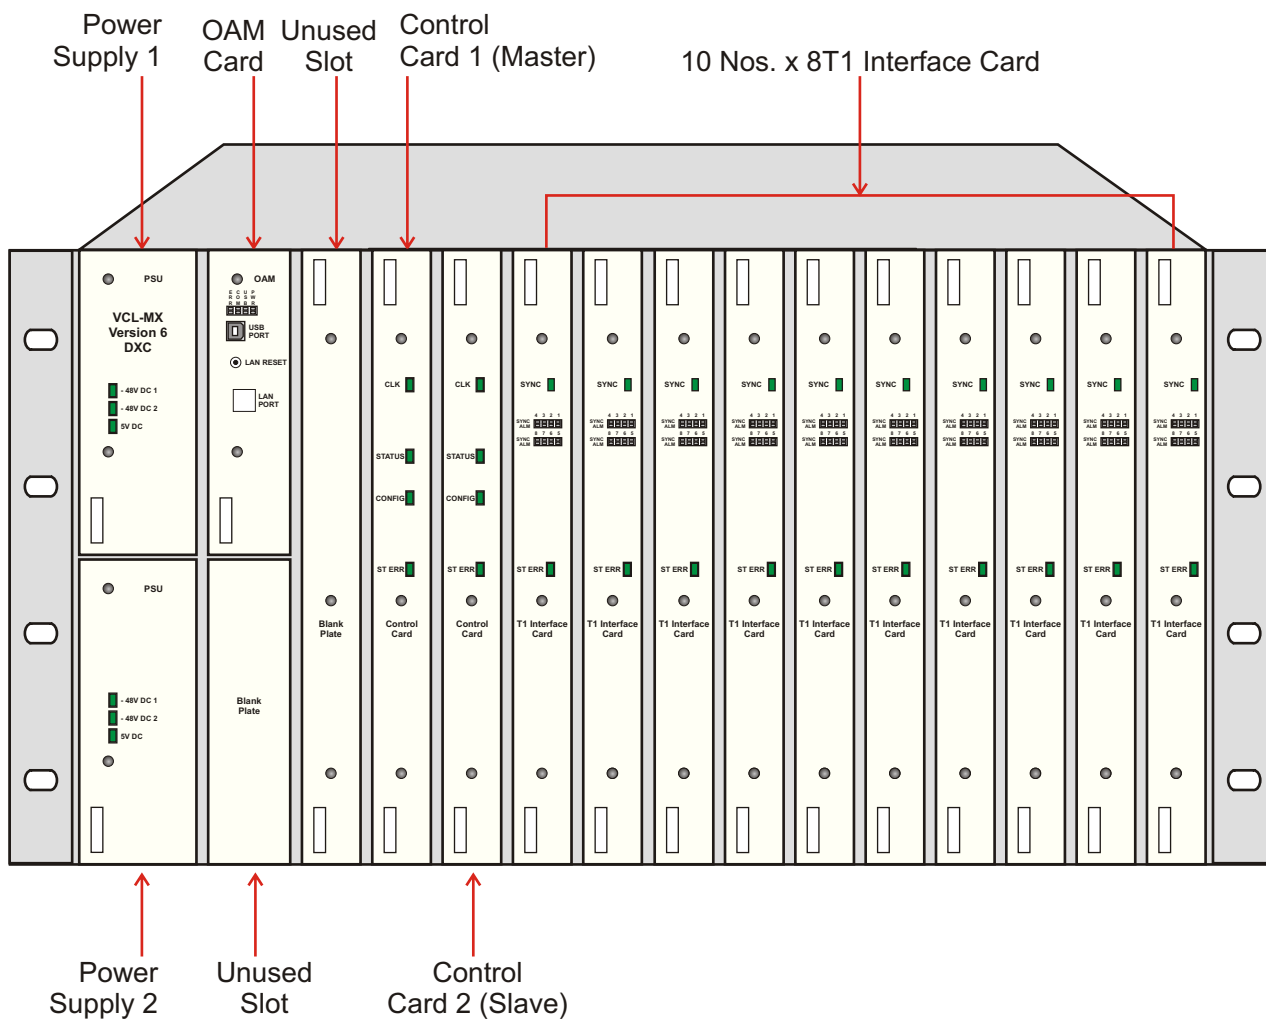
Power Supply 1

OAM Card

Unused Slot

Control Card 1 (Master)

10 Nos. x 8T1 Interface Card

PSU

VCL-MX Version 6 DXC

- 48V DC 1
- 48V DC 2
5V DC

OAM

E C U P
R O S W
R M B R

USB PORT

LAN RESET

LAN PORT

Blank Plate

CLK

STATUS

CONFIG

ST ERR

Control Card

CLK

STATUS

CONFIG

ST ERR

Control Card

SYNC

SYNC ALM 4 3 2 1
SYNC ALM 8 7 6 5

ST ERR

T1 Interface Card

SYNC

SYNC ALM 4 3 2 1
SYNC ALM 8 7 6 5

ST ERR

T1 Interface Card

SYNC

SYNC ALM 4 3 2 1
SYNC ALM 8 7 6 5

ST ERR

T1 Interface Card

SYNC

SYNC ALM 4 3 2 1
SYNC ALM 8 7 6 5

ST ERR

T1 Interface Card

SYNC

SYNC ALM 4 3 2 1
SYNC ALM 8 7 6 5

ST ERR

T1 Interface Card

SYNC

SYNC ALM 4 3 2 1
SYNC ALM 8 7 6 5

ST ERR

T1 Interface Card

SYNC

SYNC ALM 4 3 2 1
SYNC ALM 8 7 6 5

ST ERR

T1 Interface Card

SYNC

SYNC ALM 4 3 2 1
SYNC ALM 8 7 6 5

ST ERR

T1 Interface Card

SYNC

SYNC ALM 4 3 2 1
SYNC ALM 8 7 6 5

ST ERR

T1 Interface Card

SYNC

SYNC ALM 4 3 2 1
SYNC ALM 8 7 6 5

ST ERR

T1 Interface Card

PSU

- 48V DC 1
- 48V DC 2
5V DC

Blank Plate

Power Supply 2

Unused Slot

Control Card 2 (Slave)